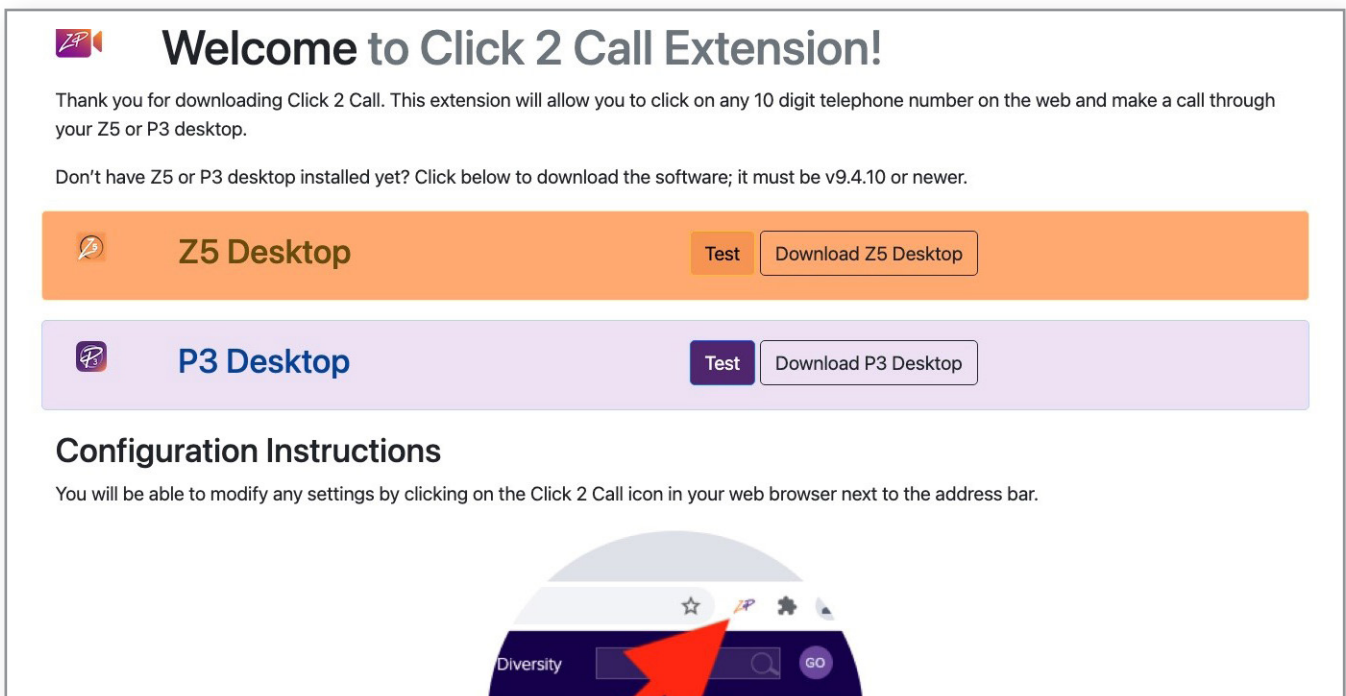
ZP

Welcome to Click 2 Call Extension!

Thank you for downloading Click 2 Call. This extension will allow you to click on any 10 digit telephone number on the web and make a call through your Z5 or P3 desktop.

Don't have Z5 or P3 desktop installed yet? Click below to download the software; it must be v9.4.10 or newer.

Z5 Desktop

Test

Download Z5 Desktop

P3 Desktop

Test

Download P3 Desktop

Configuration Instructions

You will be able to modify any settings by clicking on the Click 2 Call icon in your web browser next to the address bar.

ZP

Diversity

GO